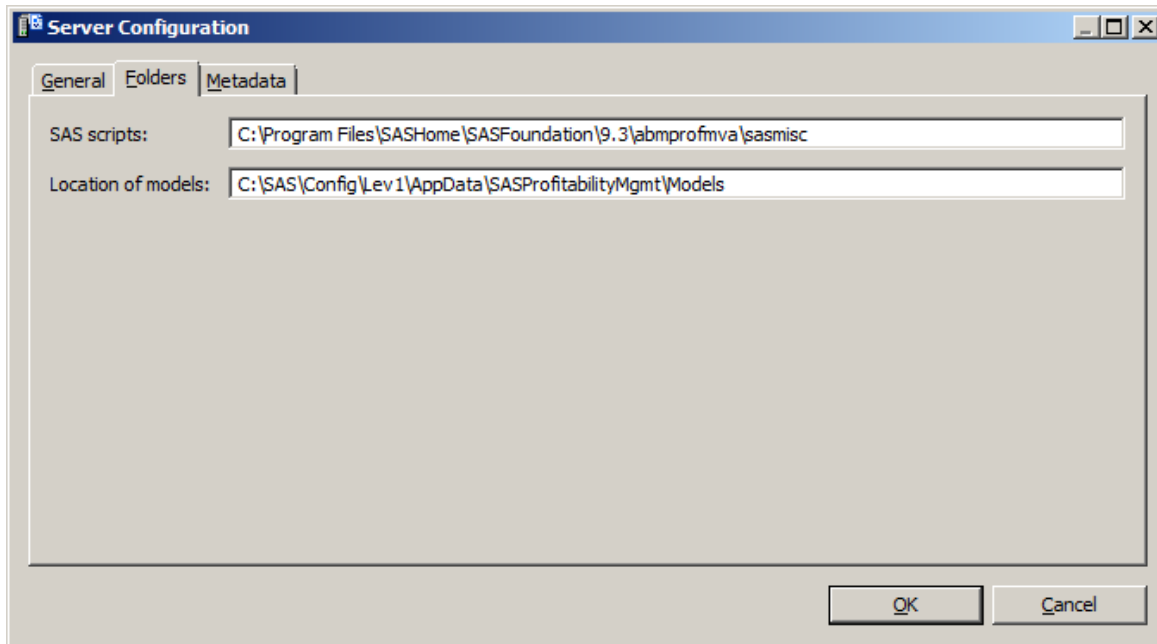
Server Configuration

General Folders Metadata

SAS scripts: C:\Program Files\SASHome\SASFoundation\9.3\abmprofmva\sasmisc

Location of models: C:\SAS\Config\Lev1\AppData\SASProfitabilityMgmt\Models

OK Cancel